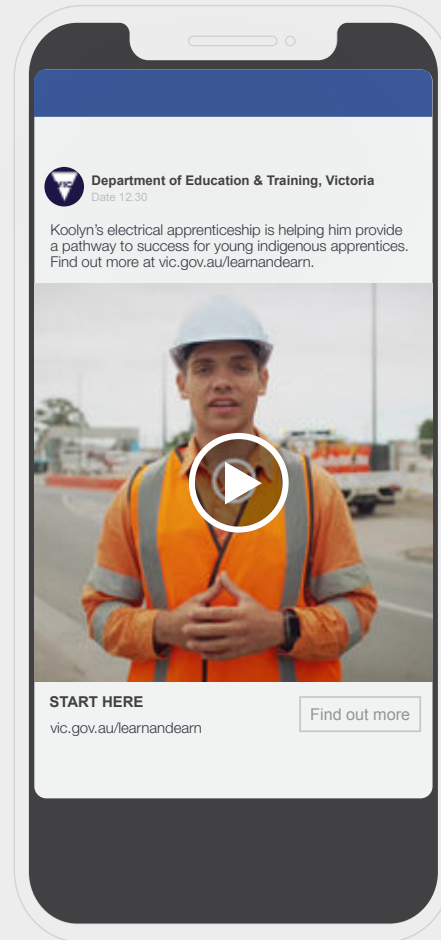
VIC

Department of Education & Training, Victoria
Date 12.30

Koolyn's electrical apprenticeship is helping him provide a pathway to success for young indigenous apprentices. Find out more at vic.gov.au/learnandearn.

START HERE
vic.gov.au/learnandearn

Find out more